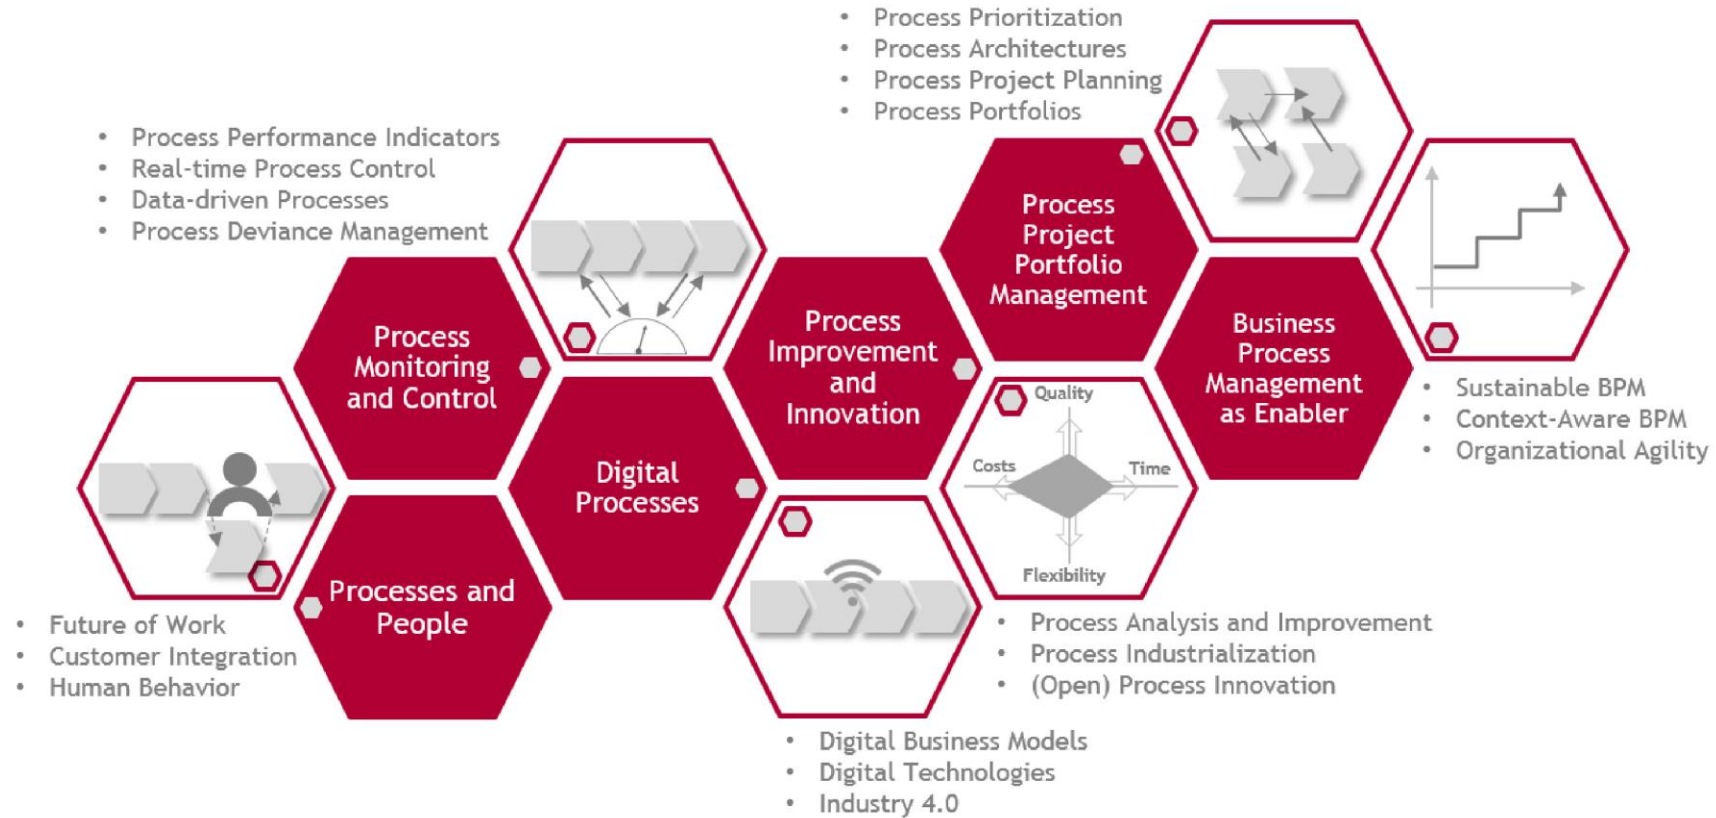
- Process Prioritization
- Process Architectures
- Process Project Planning
- Process Portfolios

- Process Performance Indicators
- Real-time Process Control
- Data-driven Processes
- Process Deviance Management

Process Project Portfolio Management

Process Monitoring and Control

Process Improvement and Innovation

Business Process Management as Enabler

Digital Processes

Quality

Costs

Time

Flexibility

Processes and People

- Sustainable BPM
- Context-Aware BPM
- Organizational Agility

- Future of Work
- Customer Integration
- Human Behavior

- Process Analysis and Improvement
- Process Industrialization
- (Open) Process Innovation

- Digital Business Models
- Digital Technologies
- Industry 4.0